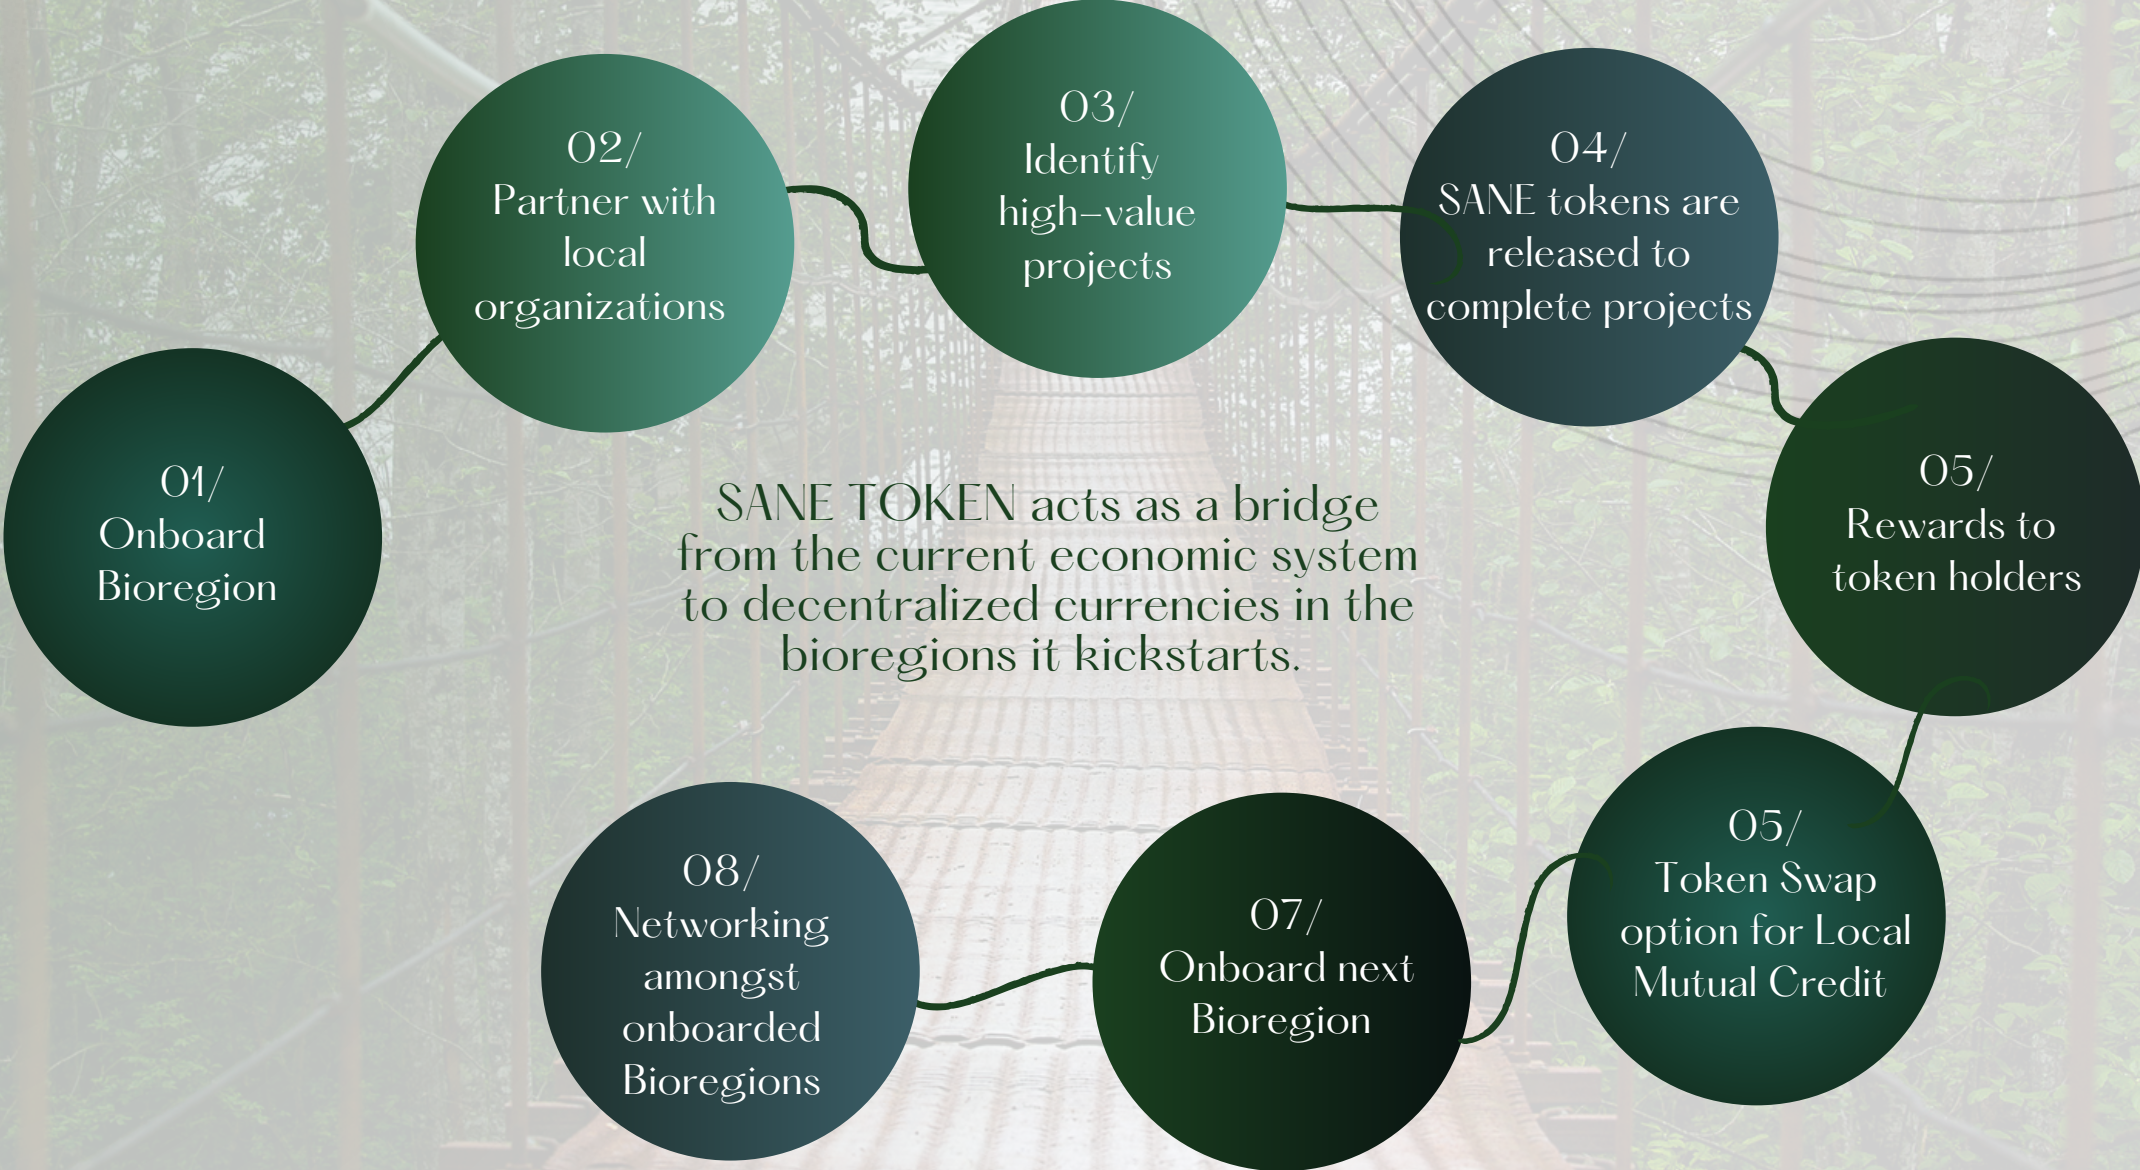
01/
Onboard Bioregion

02/
Partner with local organizations

03/
Identify high-value projects

04/
SANE tokens are released to complete projects

05/
Rewards to token holders

05/
Token Swap option for Local Mutual Credit

07/
Onboard next Bioregion

08/
Networking amongst onboarded Bioregions

SANE TOKEN acts as a bridge from the current economic system to decentralized currencies in the bioregions it kickstarts.